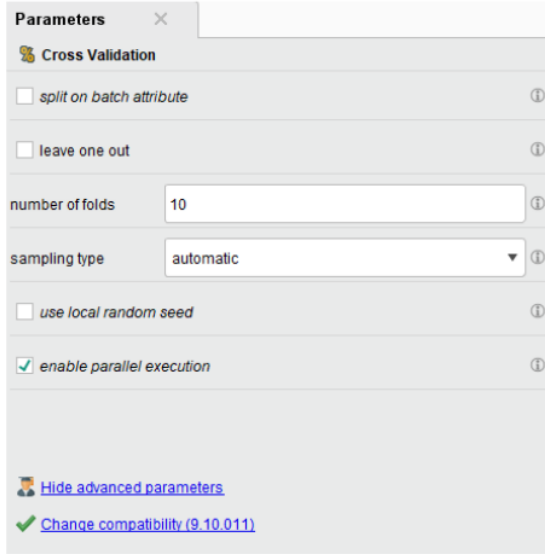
Parameters ×

Cross Validation

split on batch attribute

leave one out

number of folds 10

sampling type automatic

use local random seed

enable parallel execution

Hide advanced parameters

Change compatibility (9.10.011)